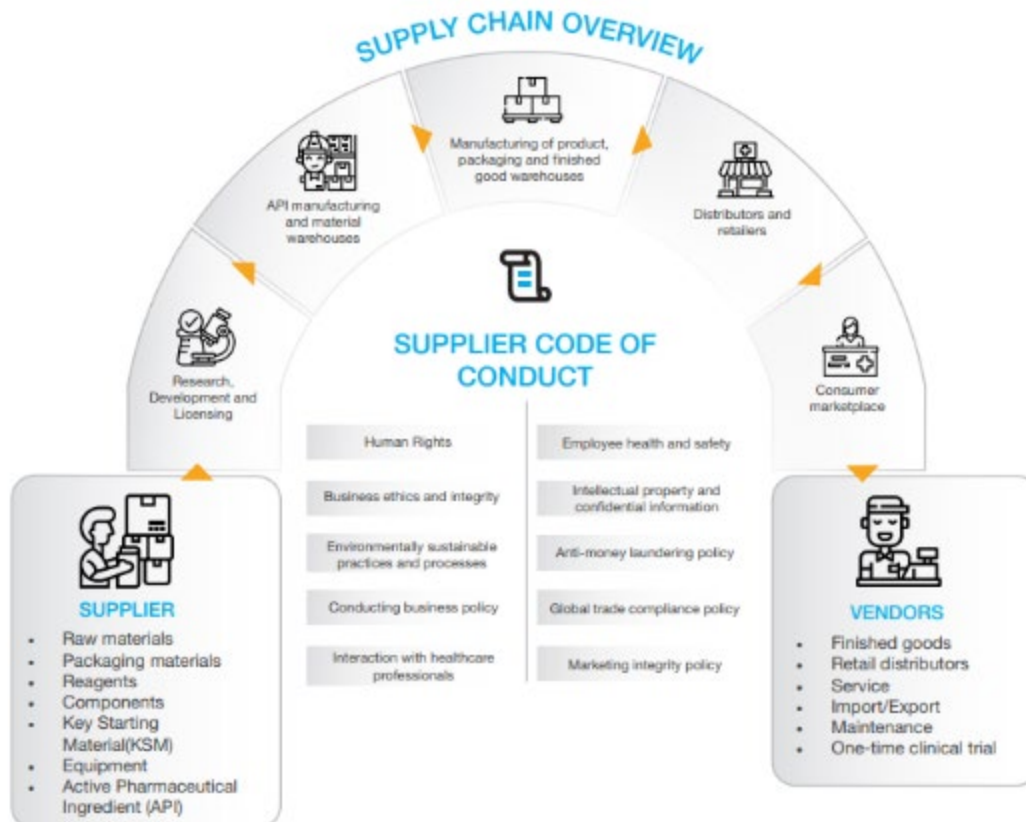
SUPPLY CHAIN OVERVIEW

Research, Development and Licensing

API manufacturing and material warehouses

Manufacturing of product, packaging and finished good warehouses

Distributors and retailers

Consumer marketplace

SUPPLIER CODE OF CONDUCT

Human Rights

Business ethics and integrity

Environmentally sustainable practices and processes

Conducting business policy

Interaction with healthcare professionals

Employee health and safety

Intellectual property and confidential information

Anti-money laundering policy

Global trade compliance policy

Marketing integrity policy

SUPPLIER

- Raw materials
- Packaging materials
- Reagents
- Components
- Key Starting Material(KSM)
- Equipment
- Active Pharmaceutical Ingredient (API)

VENDORS

- Finished goods
- Retail distributors
- Service
- Import/Export
- Maintenance
- One-time clinical trial